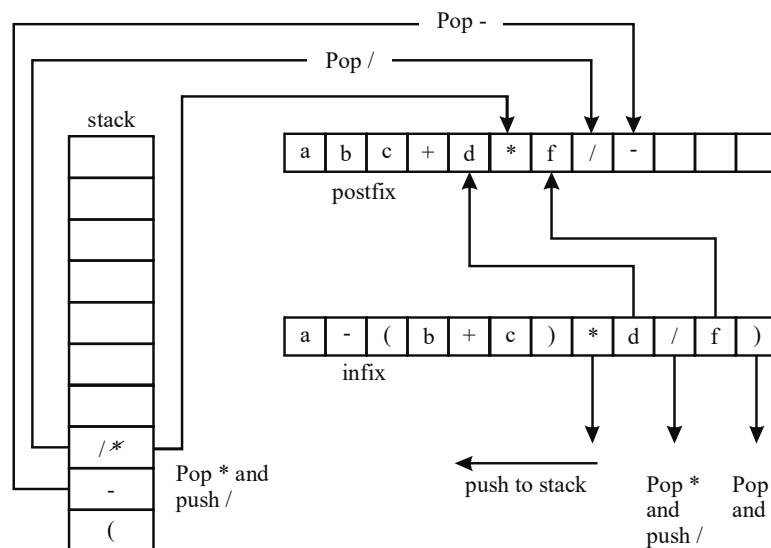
Pop -

Pop /

stack

| a | b | c | + | d | * | f | / | - | | | |
|---|---|---|---|---|---|---|---|---|---|---|---|

postfix

| a | - | ( | b | + | c | ) | * | d | / | f | ) |
|---|---|---|---|---|---|---|---|---|---|---|---|

infix

/ *

-

(

Pop * and push /

push to stack

Pop * and push /

Pop and